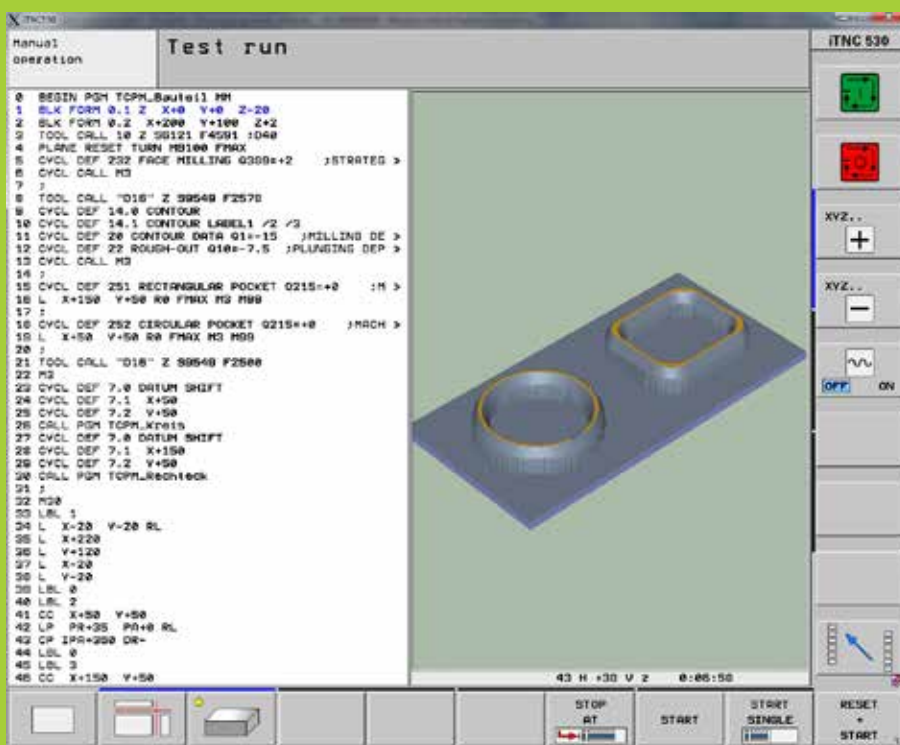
Manual operation

Test run

iTNC 530

0 BEGIN PGM TCPM_Bauteil MM
1 BLK FORM 0.1 Z X+0 Y+0 Z-20
2 BLK FORM 0.2 X+200 Y+100 Z+2
3 TOOL CALL 10 Z S6121 F4591 :D40
4 PLANE RESET TURN M8100 FMAX
5 CYCL DEF 232 FACE MILLING Q389=+2 ;STRATEG >
6 CYCL CALL M3
7 ;
8 TOOL CALL "D16" Z S9549 F2570
9 CYCL DEF 14.0 CONTOUR
10 CYCL DEF 14.1 CONTOUR LABEL1 /2 /3
11 CYCL DEF 20 CONTOUR DATA Q1=-15 ;MILLING DE >
12 CYCL DEF 22 ROUGH-OUT Q10=-7.5 ;PLUNGING DEP >
13 CYCL CALL M3
14 ;
15 CYCL DEF 251 RECTANGULAR POCKET Q215=+0 ;M >
16 L X+150 Y+50 R0 FMAX M3 M99
17 ;
18 CYCL DEF 252 CIRCULAR POCKET Q215=+0 ;MACH >
19 L X+50 Y+50 R0 FMAX M3 M99
20 ;
21 TOOL CALL "D16" Z S9549 F2500
22 M3
23 CYCL DEF 7.0 DATUM SHIFT
24 CYCL DEF 7.1 X+50
25 CYCL DEF 7.2 Y+50
26 CALL PGM TCPM_Kreis
27 CYCL DEF 7.0 DATUM SHIFT
28 CYCL DEF 7.1 X+150
29 CYCL DEF 7.2 Y+50
30 CALL PGM TCPM_Rechteck
31 ;
32 M30
33 LBL 1
34 L X-20 Y-20 RL
35 L X+220
36 L Y+120
37 L X-20
38 L Y-20
39 LBL 0
40 LBL 2
41 CC X+50 Y+50
42 LP PR+35 PA+0 RL
43 CP IPA+360 DR+
44 LBL 0
45 LBL 3
46 CC X+150 Y+50

43 H +30 V 2 0:06:50

XYZ..
XYZ..
OFF ON

STOP AT
START
START SINGLE
RESET + START